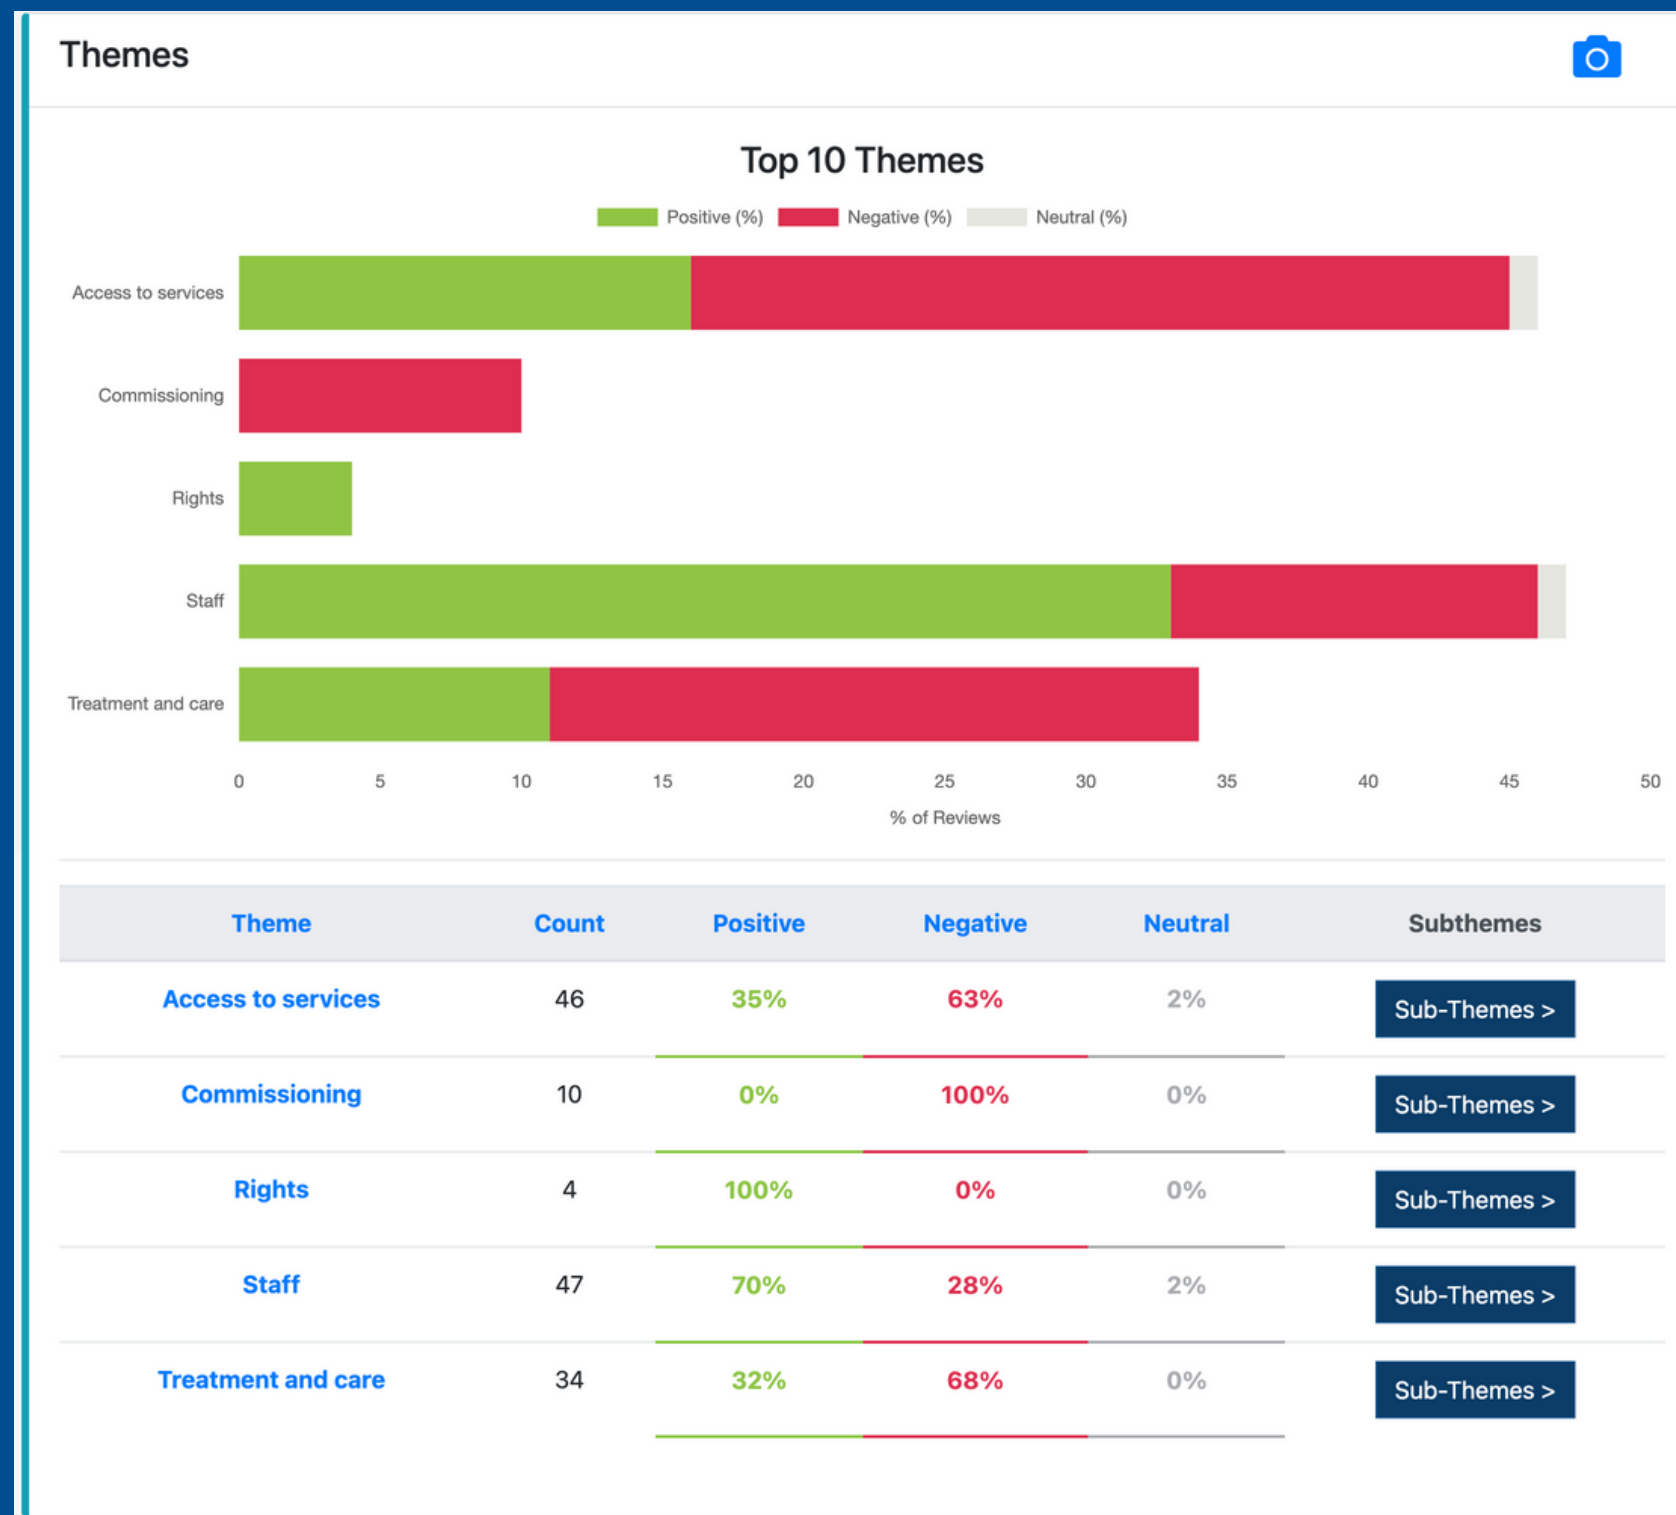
Themes

Top 10 Themes

Positive (%) Negative (%) Neutral (%)

Access to services

Commissioning

Rights

Staff

Treatment and care

0 5 10 15 20 25 30 35 40 45 50

% of Reviews

| Theme | Count | Positive | Negative | Neutral | Subthemes |
|---|---|---|---|---|---|
| Access to services | 46 | 35% | 63% | 2% | Sub-Themes > |
| Commissioning | 10 | 0% | 100% | 0% | Sub-Themes > |
| Rights | 4 | 100% | 0% | 0% | Sub-Themes > |
| Staff | 47 | 70% | 28% | 2% | Sub-Themes > |
| Treatment and care | 34 | 32% | 68% | 0% | Sub-Themes > |